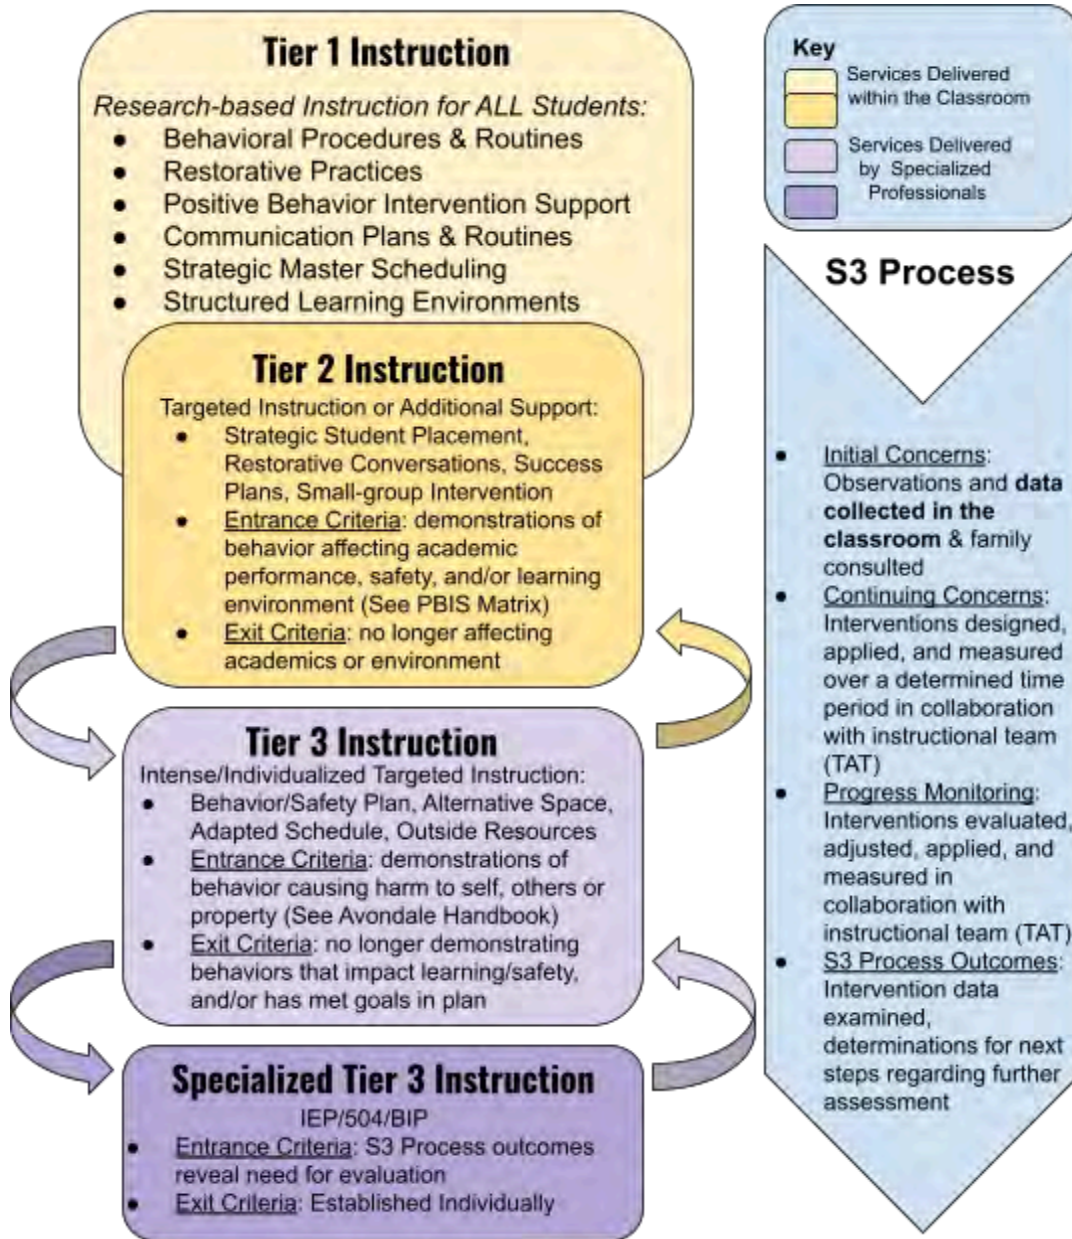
Tier 1 Instruction

Research-based Instruction for ALL Students:

- Behavioral Procedures & Routines
- Restorative Practices
- Positive Behavior Intervention Support
- Communication Plans & Routines
- Strategic Master Scheduling
- Structured Learning Environments

Tier 2 Instruction

Targeted Instruction or Additional Support:

- Strategic Student Placement, Restorative Conversations, Success Plans, Small-group Intervention
- Entrance Criteria: demonstrations of behavior affecting academic performance, safety, and/or learning environment (See PBIS Matrix)
- Exit Criteria: no longer affecting academics or environment

Tier 3 Instruction

Intense/Individualized Targeted Instruction:

- Behavior/Safety Plan, Alternative Space, Adapted Schedule, Outside Resources
- Entrance Criteria: demonstrations of behavior causing harm to self, others or property (See Avondale Handbook)
- Exit Criteria: no longer demonstrating behaviors that impact learning/safety, and/or has met goals in plan

Specialized Tier 3 Instruction

IEP/504/BIP

- Entrance Criteria: S3 Process outcomes reveal need for evaluation
- Exit Criteria: Established Individually

Key

Services Delivered within the Classroom

Services Delivered by Specialized Professionals

S3 Process

- Initial Concerns: Observations and data collected in the classroom & family consulted
- Continuing Concerns: Interventions designed, applied, and measured over a determined time period in collaboration with instructional team (TAT)
- Progress Monitoring: Interventions evaluated, adjusted, applied, and measured in collaboration with instructional team (TAT)
- S3 Process Outcomes: Intervention data examined, determinations for next steps regarding further assessment